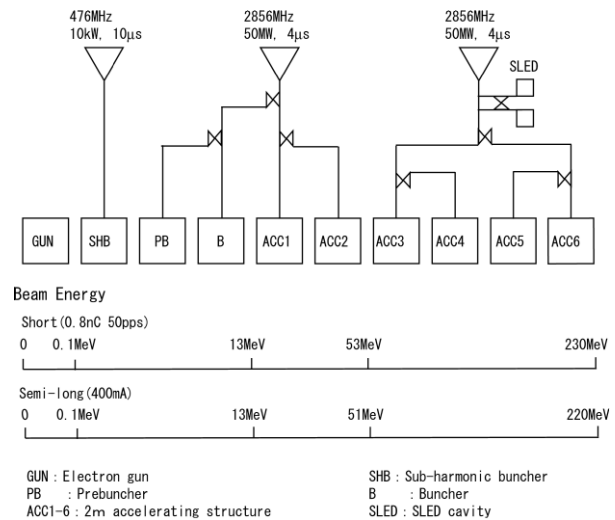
476MHz
10kW, 10μs

2856MHz
50MW, 4μs

2856MHz
50MW, 4μs

SLED

GUN SHB PB B ACC1 ACC2 ACC3 ACC4 ACC5 ACC6

Beam Energy

Short(0.8nC 50pps)
0 0.1MeV 13MeV 53MeV 230MeV

Semi-long(400mA)
0 0.1MeV 13MeV 51MeV 220MeV

GUN : Electron gun
PB : Prebuncher
ACC1-6 : 2m accelerating structure

SHB : Sub-harmonic buncher
B : Buncher
SLED : SLED cavity